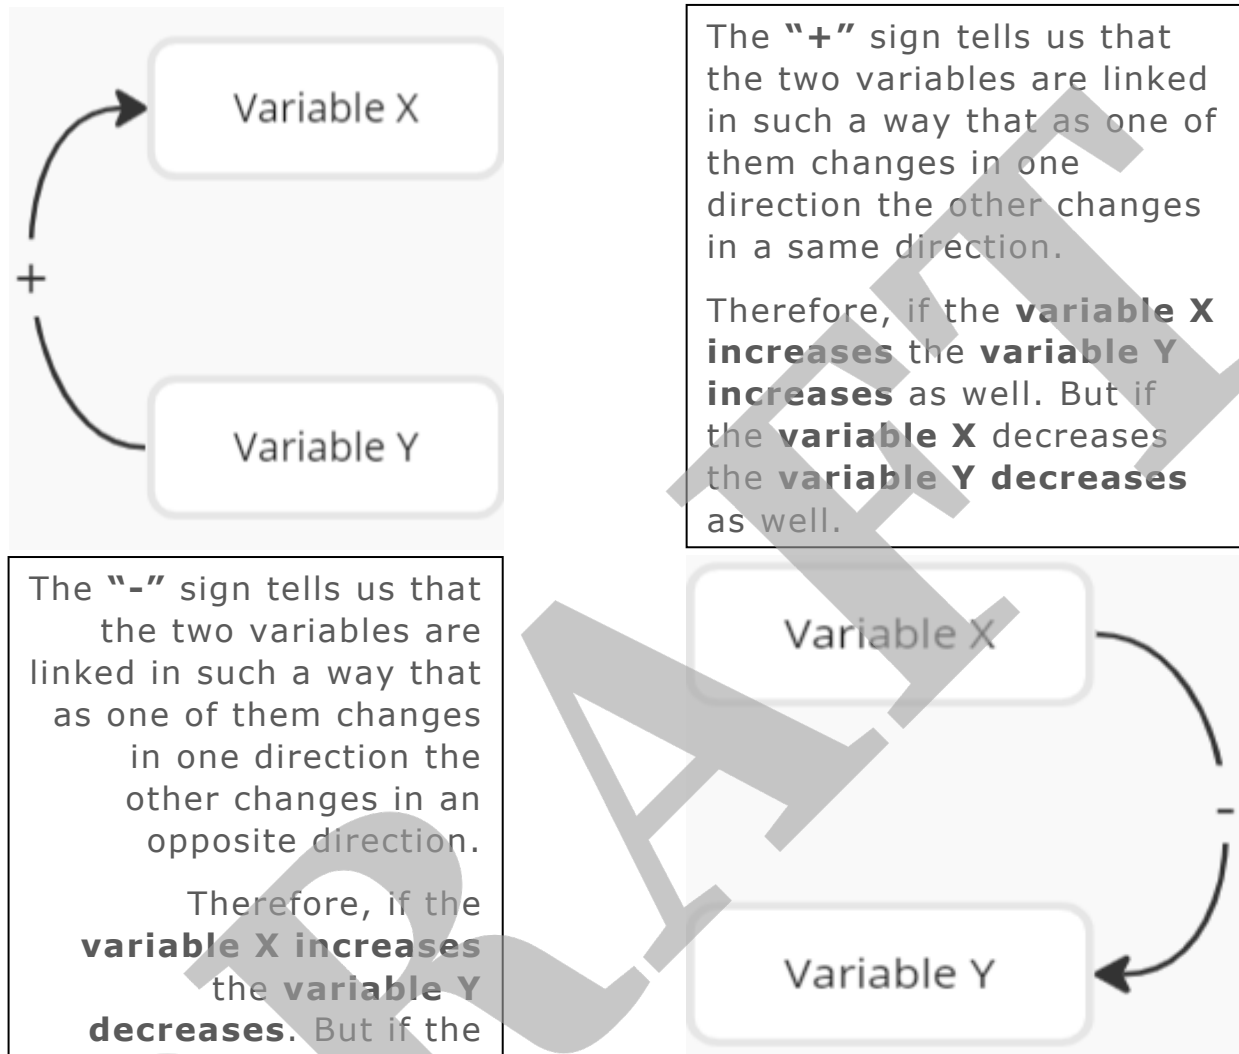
Variable X

+

Variable Y

The **"+"** sign tells us that the two variables are linked in such a way that as one of them changes in one direction the other changes in a same direction.

Therefore, if the **variable X increases** the **variable Y increases** as well. But if the **variable X** decreases the **variable Y decreases** as well.

The **"-"** sign tells us that the two variables are linked in such a way that as one of them changes in one direction the other changes in an opposite direction.

Therefore, if the **variable X increases** the **variable Y decreases**. But if the

Variable X

-

Variable Y

DRAFT